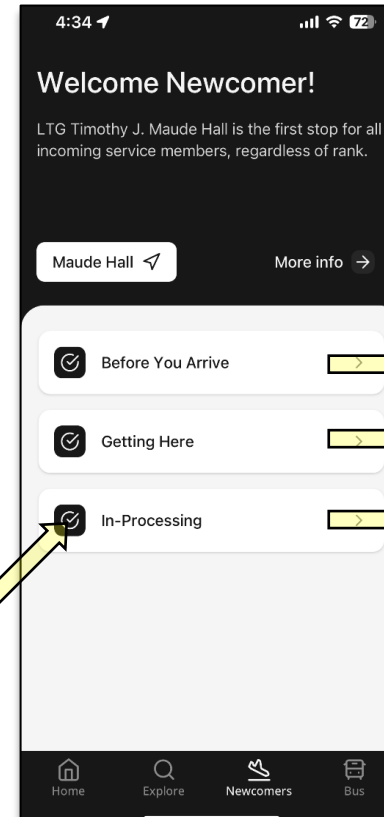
4:34

72

Welcome Newcomer!

LTG Timothy J. Maude Hall is the first stop for all incoming service members, regardless of rank.

Maude Hall

More info →

Before You Arrive

Getting Here

In-Processing

Home

Explore

Newcomers

Bus